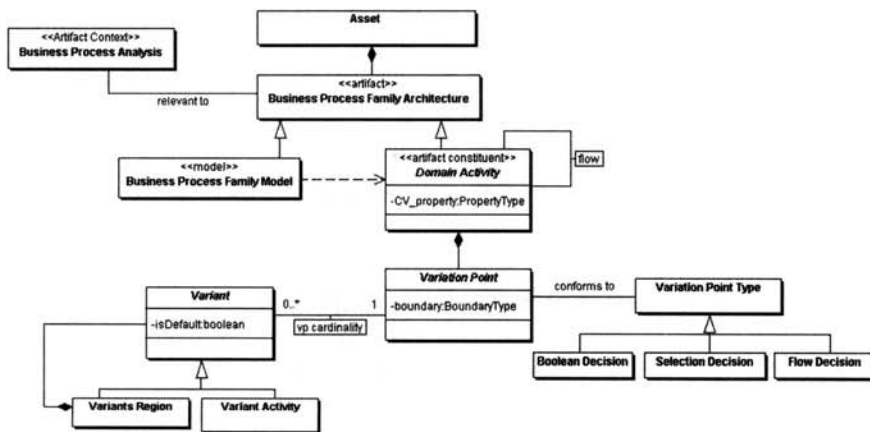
Asset

<<Artifact Context>>
Business Process Analysis

relevant to

<<artifact>>
Business Process Family Architecture

<<model>>
Business Process Family Model

<<artifact constituent>>
Domain Activity
-CV_property:PropertyType

flow

Variant
-isDefault:boolean

0..*

1

vp cardinality

Variation Point
-boundary:BoundaryType

conforms to

Variation Point Type

Boolean Decision

Selection Decision

Flow Decision

Variants Region

Variant Activity